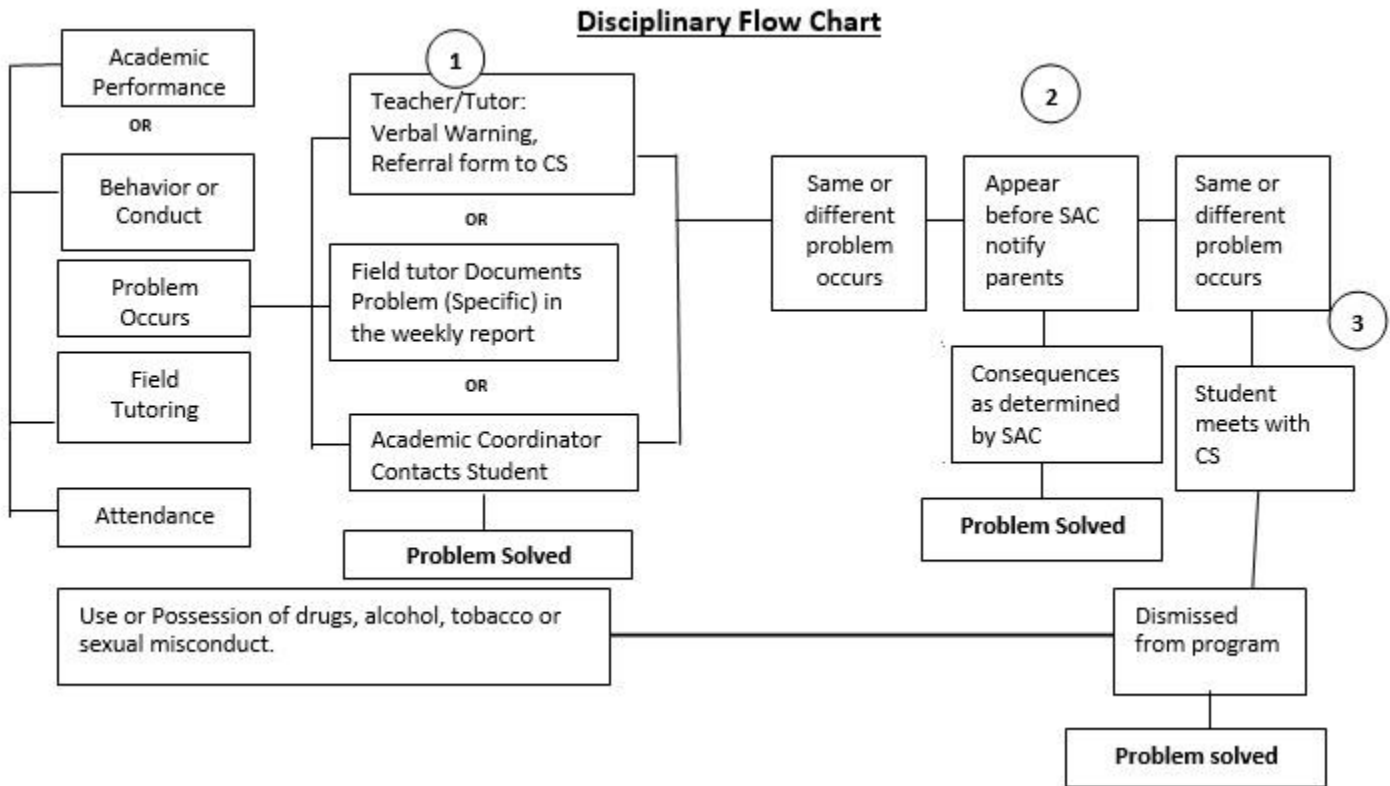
Disciplinary Flow Chart

Academic Performance

OR

Behavior or Conduct

Problem Occurs

Field Tutoring

Attendance

1

Teacher/Tutor: Verbal Warning, Referral form to CS

OR

Field tutor Documents Problem (Specific) in the weekly report

OR

Academic Coordinator Contacts Student

Problem Solved

Same or different problem occurs

2

Appear before SAC notify parents

Consequences as determined by SAC

Problem Solved

Same or different problem occurs

3

Student meets with CS

Use or Possession of drugs, alcohol, tobacco or sexual misconduct.

Dismissed from program

Problem solved